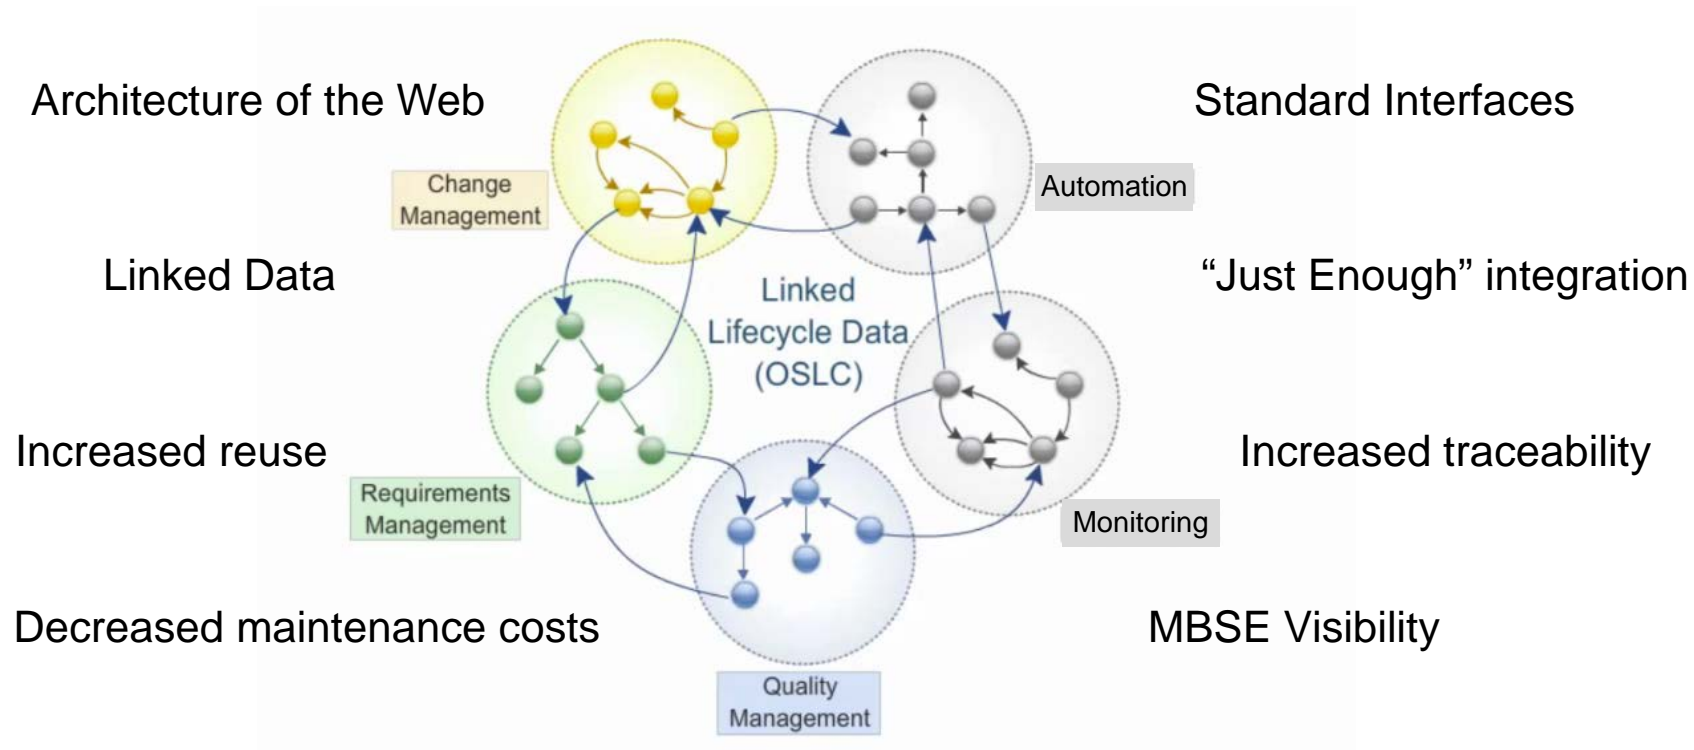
Architecture of the Web

Standard Interfaces

Change Management

Automation

Linked Data

"Just Enough" integration

Linked Lifecycle Data (OSLC)

Increased reuse

Increased traceability

Requirements Management

Monitoring

Decreased maintenance costs

MBSE Visibility

Quality Management